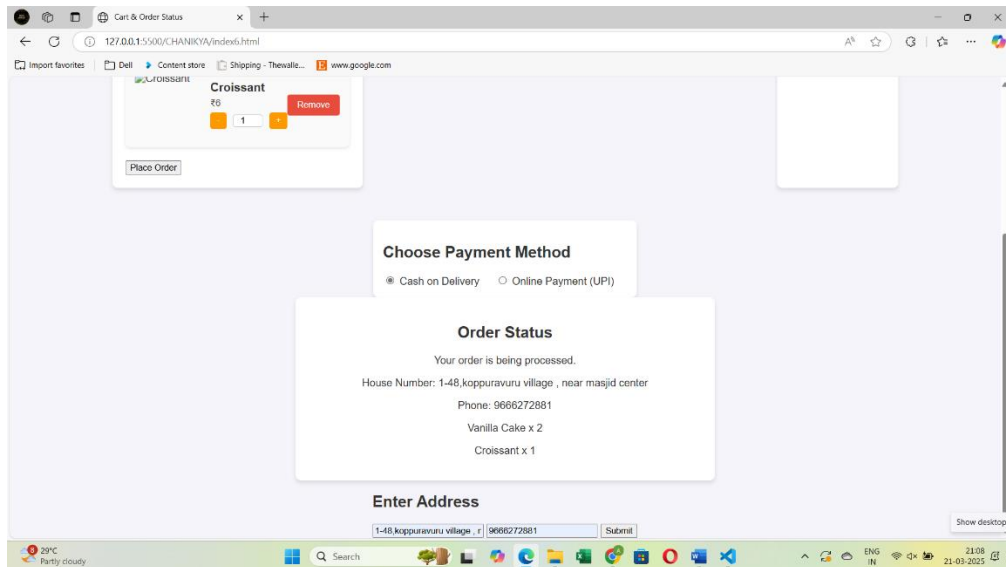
Cart & Order Status
127.0.0.1:5500/CHANIKYA/index6.html
Import favorites | Dell | Content store | Shipping - Thewalle... | www.google.com

Croissant
Croissant
₹6
Remove
- 1 +
Place Order

Choose Payment Method
Cash on Delivery
Online Payment (UPI)

Order Status
Your order is being processed.
House Number: 1-48,koppuravuru village , near masjid center
Phone: 9666272881
Vanilla Cake x 2
Croissant x 1

Enter Address
1-48,koppuravuru village , r
9666272881
Submit

Show desktop
29°C
Partly cloudy
Search
ENG
IN
21:08
21-03-2025